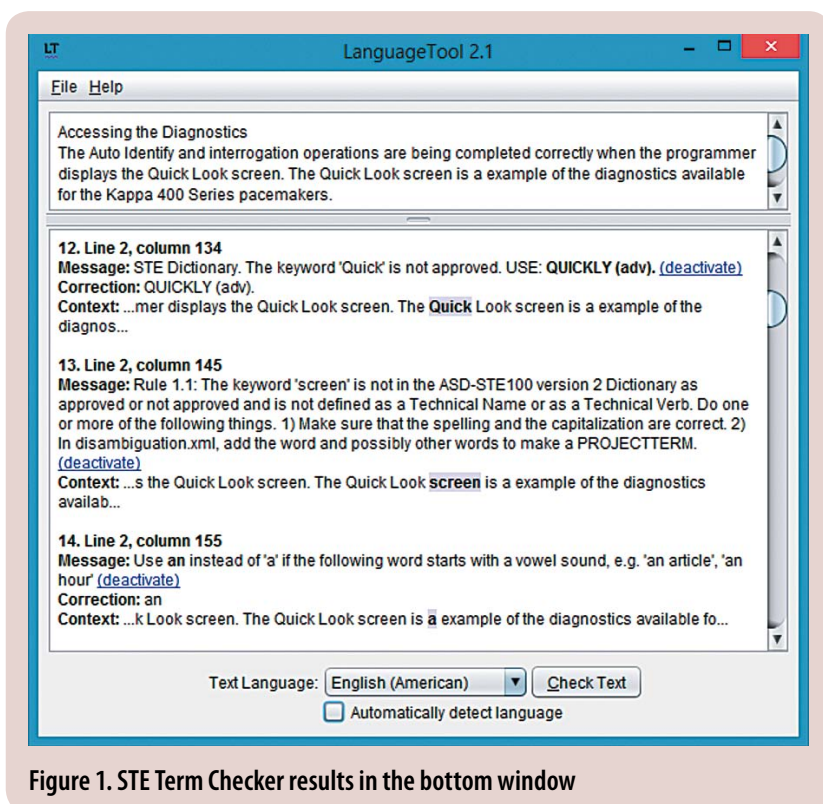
LT LanguageTool 2.1

File Help

Accessing the Diagnostics
The Auto Identify and interrogation operations are being completed correctly when the programmer displays the Quick Look screen. The Quick Look screen is a example of the diagnostics available for the Kappa 400 Series pacemakers.

12. Line 2, column 134
Message: STE Dictionary. The keyword 'Quick' is not approved. USE: QUICKLY (adv). (deactivate)
Correction: QUICKLY (adv).
Context: ...mer displays the Quick Look screen. The Quick Look screen is a example of the diagnos...

13. Line 2, column 145
Message: Rule 1.1: The keyword 'screen' is not in the ASD-STE100 version 2 Dictionary as approved or not approved and is not defined as a Technical Name or as a Technical Verb. Do one or more of the following things. 1) Make sure that the spelling and the capitalization are correct. 2) In disambiguation.xml, add the word and possibly other words to make a PROJECTTERM. (deactivate)
Context: ...s the Quick Look screen. The Quick Look screen is a example of the diagnostics availab...

14. Line 2, column 155
Message: Use an instead of 'a' if the following word starts with a vowel sound, e.g. 'an article', 'an hour' (deactivate)
Correction: an
Context: ...k Look screen. The Quick Look screen is a example of the diagnostics available fo...

Text Language: English (American) Check Text
Automatically detect language

Figure 1. STE Term Checker results in the bottom window